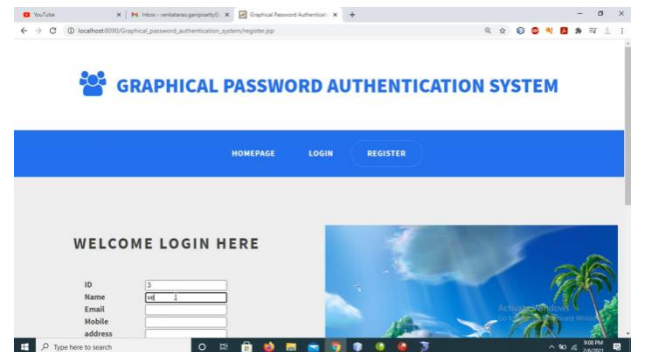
YouTube
Inbox - venkatarao.ganipisetty@
Graphical Password Authenticati
localhost:8090/Graphical_password_authentication_system/register.jsp

GRAPHICAL PASSWORD AUTHENTICATION SYSTEM

HOMEPAGE
LOGIN
REGISTER

WELCOME LOGIN HERE

ID 3
Name ve
Email
Mobile
address

Activate Windows
Go to Settings to activate Windows.

Type here to search
9:08 PM
2/6/2021